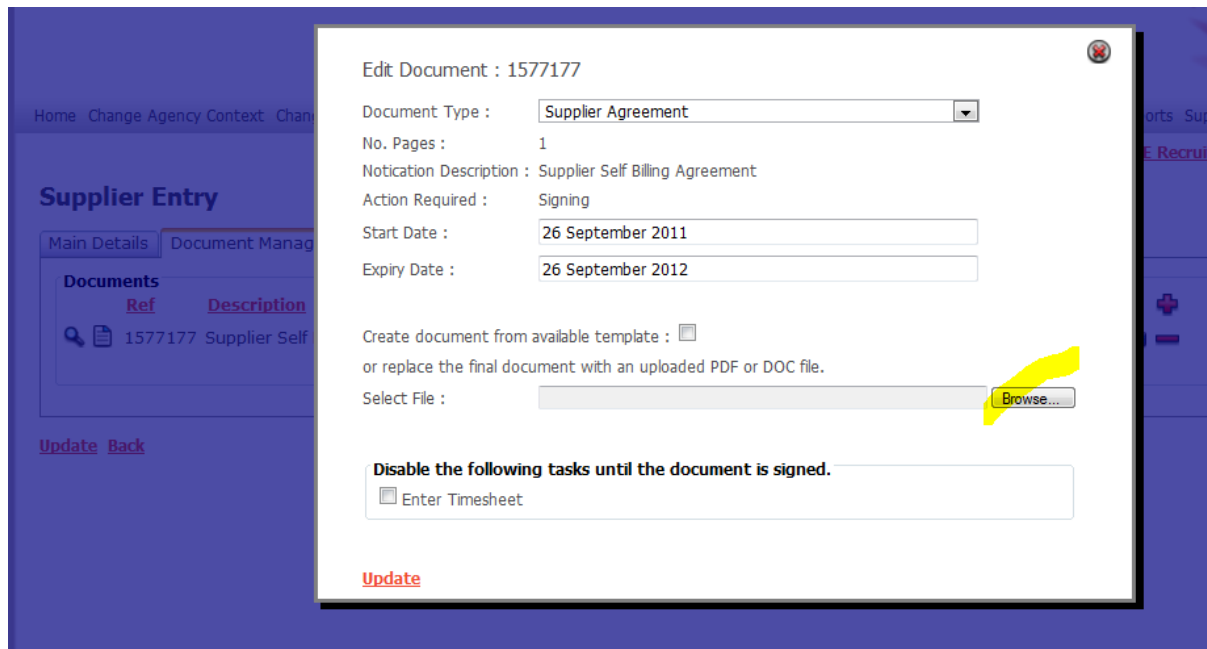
Home Change Agency Context Chan

orts Su

E Recrui

Supplier Entry

Main Details | Document Manag

Documents

Ref Description

1577177 Supplier Self

Update Back

Edit Document : 1577177

Document Type : Supplier Agreement

No. Pages : 1

Notication Description : Supplier Self Billing Agreement

Action Required : Signing

Start Date : 26 September 2011

Expiry Date : 26 September 2012

Create document from available template :

or replace the final document with an uploaded PDF or DOC file.

Select File : Browse...

Disable the following tasks until the document is signed.

Enter Timesheet

Update